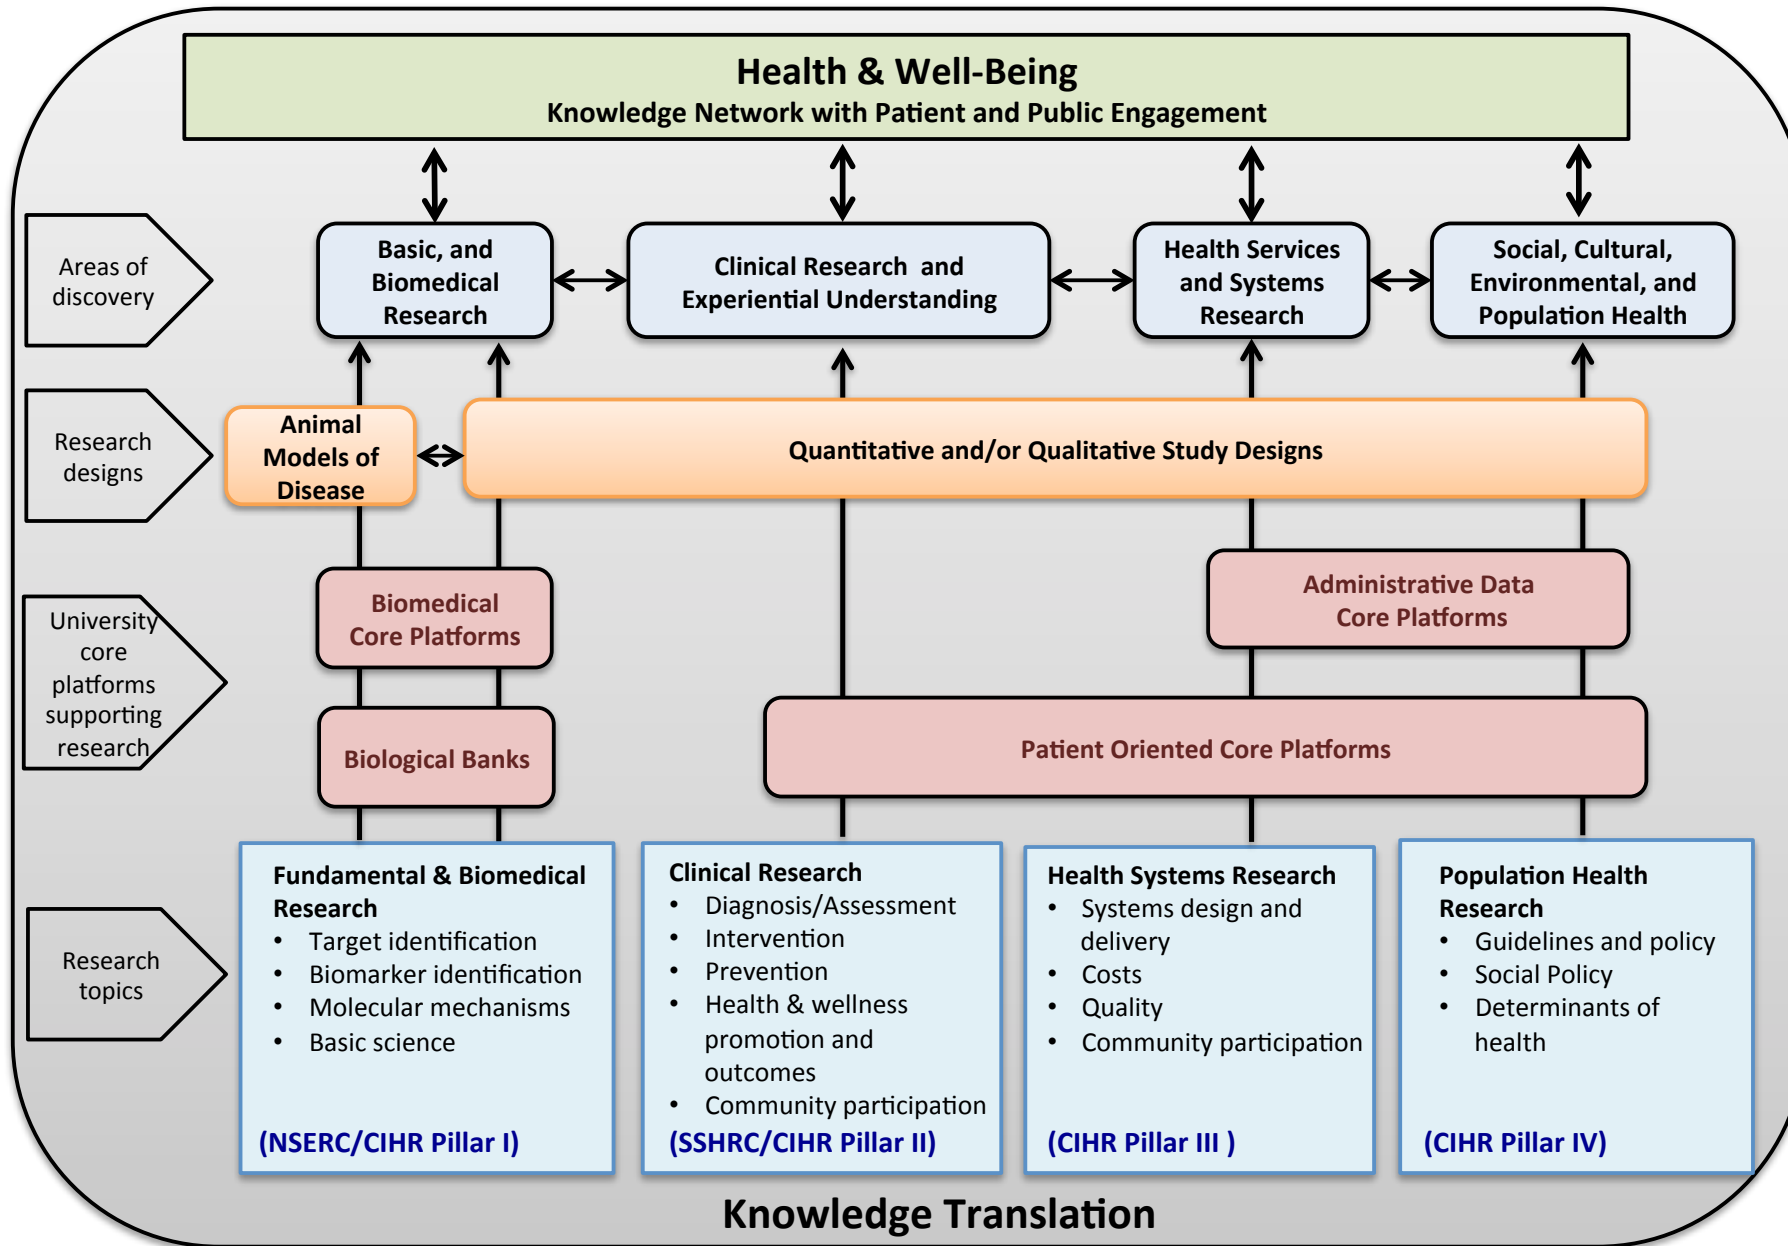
Health & Well-Being
Knowledge Network with Patient and Public Engagement

Areas of discovery

Basic, and Biomedical Research

Clinical Research and Experiential Understanding

Health Services and Systems Research

Social, Cultural, Environmental, and Population Health

Research designs

Animal Models of Disease

Quantitative and/or Qualitative Study Designs

University core platforms supporting research

Biomedical Core Platforms

Administrative Data Core Platforms

Biological Banks

Patient Oriented Core Platforms

Research topics

Fundamental & Biomedical Research
• Target identification
• Biomarker identification
• Molecular mechanisms
• Basic science
(NSERC/CIHR Pillar I)

Clinical Research
• Diagnosis/Assessment
• Intervention
• Prevention
• Health & wellness promotion and outcomes
• Community participation
(SSHRC/CIHR Pillar II)

Health Systems Research
• Systems design and delivery
• Costs
• Quality
• Community participation
(CIHR Pillar III )

Population Health Research
• Guidelines and policy
• Social Policy
• Determinants of health
(CIHR Pillar IV)

Knowledge Translation